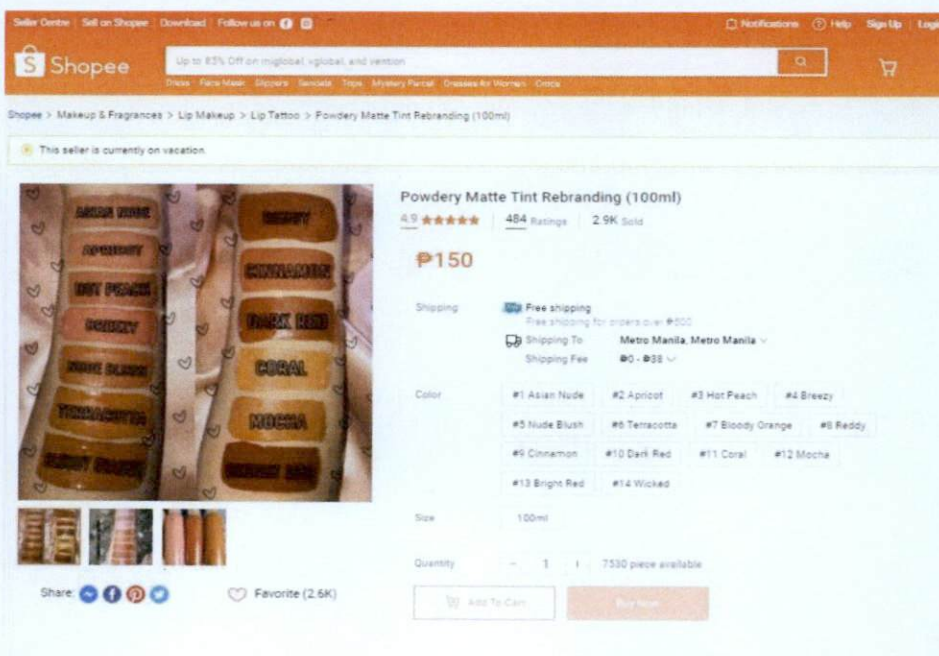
Seller Centre | Sell on Shopee | Download | Follow us on

Notifications Help Sign Up Login

Shopee

Up to 85% Off on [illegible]

Shopee > Makeup & Fragrances > Lip Makeup > Lip Tattoo > Powdery Matte Tint Rebranding (100ml)

This seller is currently on vacation

ASIAN NUDE
APRICOT
HOT PEACH
BREEZY
NUDE BLUSH
TERRACOTTA
BLOODY ORANGE
REDDY
CINNAMON
DARK RED
CORAL
MOCHA
BRIGHT RED

Powdery Matte Tint Rebranding (100ml)

4.9 ★★★★★ | 484 Ratings | 2.9K Sold

₱150

Shipping
Free shipping
Free shipping for orders over ₱500
Shipping To Metro Manila, Metro Manila
Shipping Fee ₱0 - ₱38

Color
#1 Asian Nude
#2 Apricot
#3 Hot Peach
#4 Breezy
#5 Nude Blush
#6 Terracotta
#7 Bloody Orange
#8 Reddy
#9 Cinnamon
#10 Dark Red
#11 Coral
#12 Mocha
#13 Bright Red
#14 Wicked

Size 100ml

Quantity - 1 + 7530 piece available

Add To Cart
Buy Now

Share:
Favorite (2.6K)